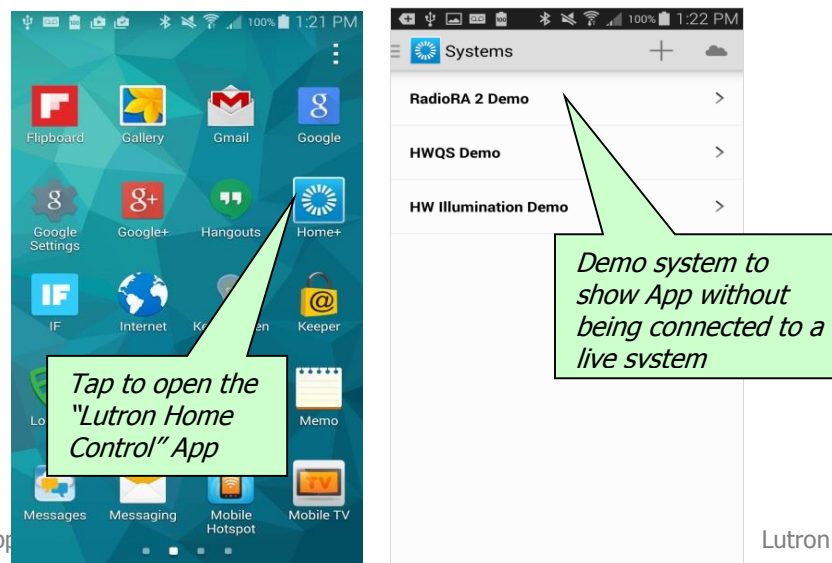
100% 1:21 PM

Flipboard
Gallery
Gmail
Google
Google Settings
Google+
Hangouts
Home+
IF
Internet
Ke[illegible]en
Keeper
Lo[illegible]
Memo
Messages
Messaging
Mobile Hotspot
Mobile TV

Tap to open the "Lutron Home Control" App

100% 1:22 PM
Systems

RadioRA 2 Demo
HWQS Demo
HW Illumination Demo

Demo system to show App without being connected to a live system

Lutron